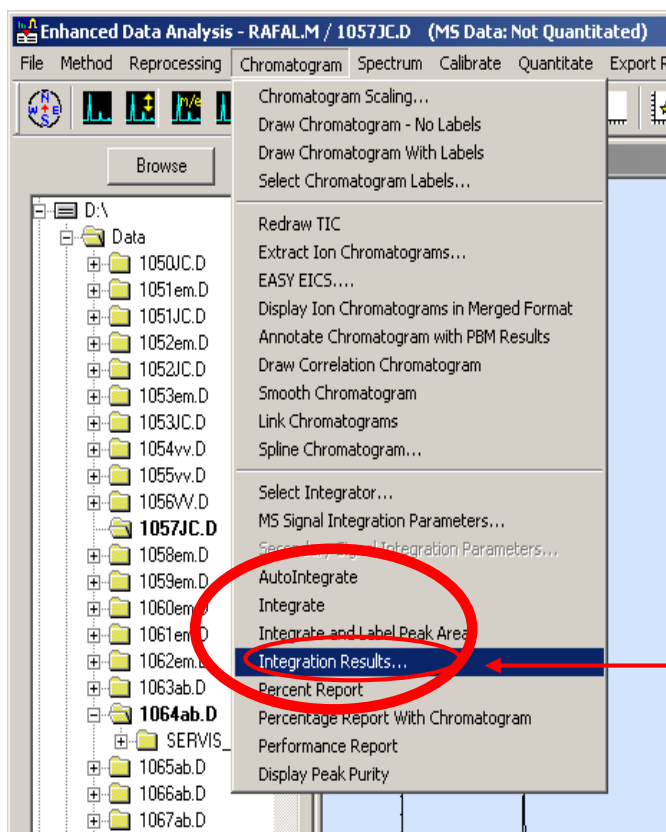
Enhanced Data Analysis - RAFAL.M / 1057JC.D (MS Data: Not Quantitated)

File Method Reprocessing Chromatogram Spectrum Calibrate Quantitate Export R

Browse

D:\
Data
1050JC.D
1051em.D
1051JC.D
1052em.D
1052JC.D
1053em.D
1053JC.D
1054vv.D
1055vv.D
1056VV.D
1057JC.D
1058em.D
1059em.D
1060em.D
1061em.D
1062em.D
1063ab.D
1064ab.D
SERVIS_
1065ab.D
1066ab.D
1067ab.D

Chromatogram Scaling...
Draw Chromatogram - No Labels
Draw Chromatogram With Labels
Select Chromatogram Labels...
Redraw TIC
Extract Ion Chromatograms...
EASY EICS....
Display Ion Chromatograms in Merged Format
Annotate Chromatogram with PBM Results
Draw Correlation Chromatogram
Smooth Chromatogram
Link Chromatograms
Spline Chromatogram...
Select Integrator...
MS Signal Integration Parameters...
Secondary Signal Integration Parameters...
AutoIntegrate
Integrate
Integrate and Label Peak Area
Integration Results...
Percent Report
Percentage Report With Chromatogram
Performance Report
Display Peak Purity